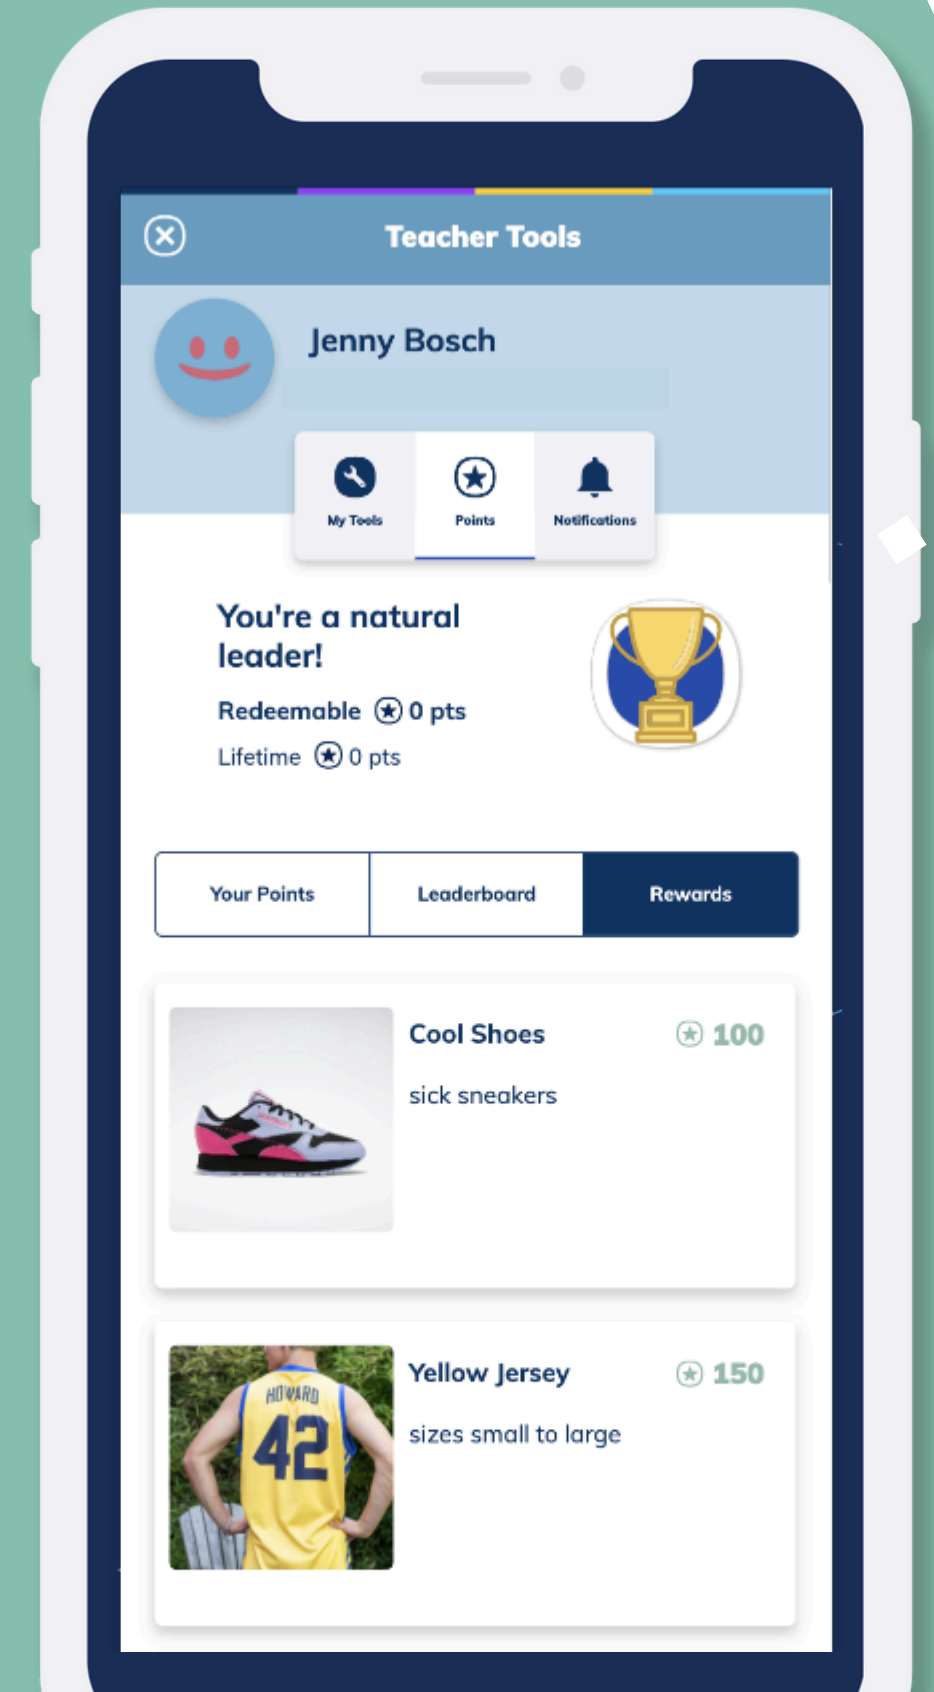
Teacher Tools

Jenny Bosch

My Tools
Points
Notifications

You're a natural leader!

Redeemable 0 pts

Lifetime 0 pts

Your Points
Leaderboard
Rewards

Cool Shoes
100

sick sneakers

HOWARD
42

Yellow Jersey
150

sizes small to large